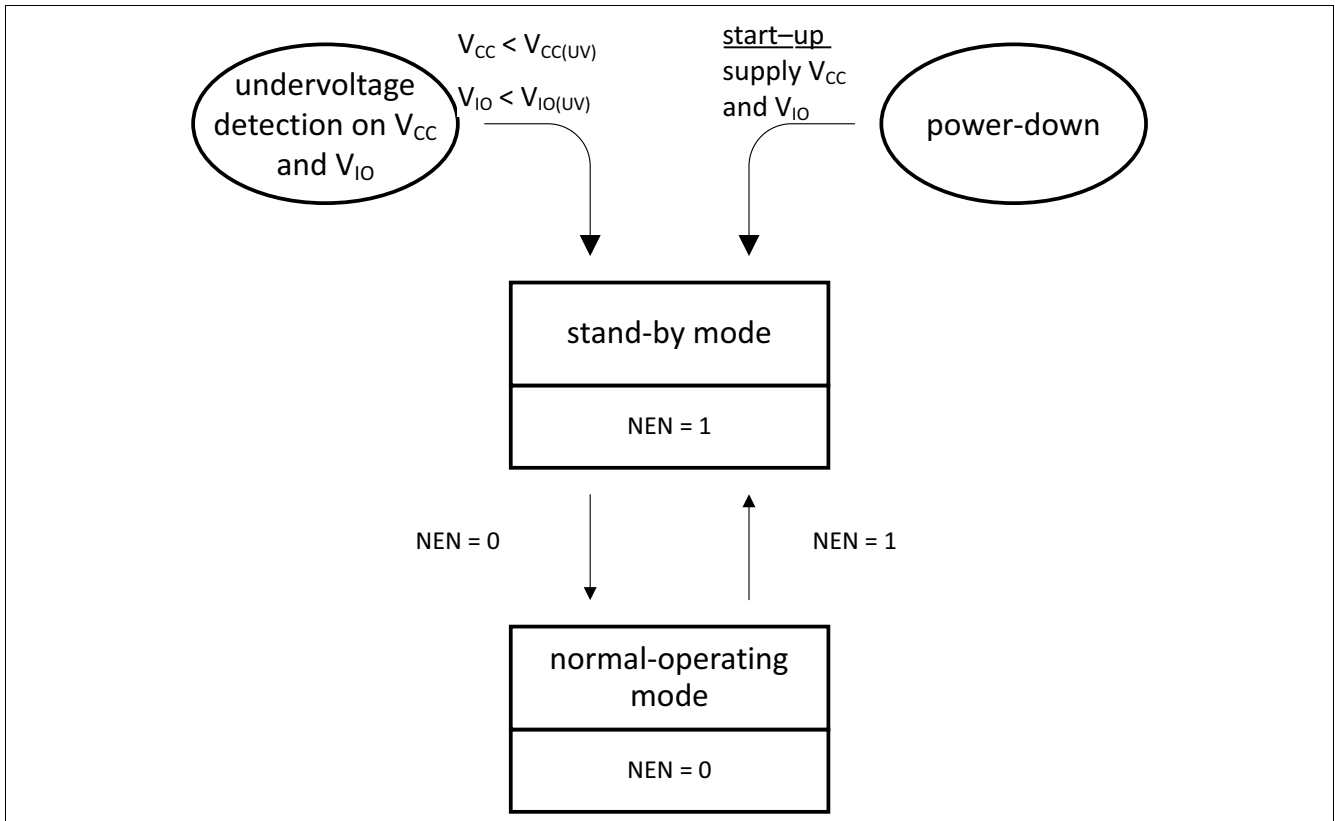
undervoltage detection on $V_{CC}$ and $V_{IO}$

$V_{CC} < V_{CC(UV)}$

$V_{IO} < V_{IO(UV)}$

start–up supply $V_{CC}$ and $V_{IO}$

power-down

stand-by mode

NEN = 1

NEN = 0

NEN = 1

normal-operating mode

NEN = 0